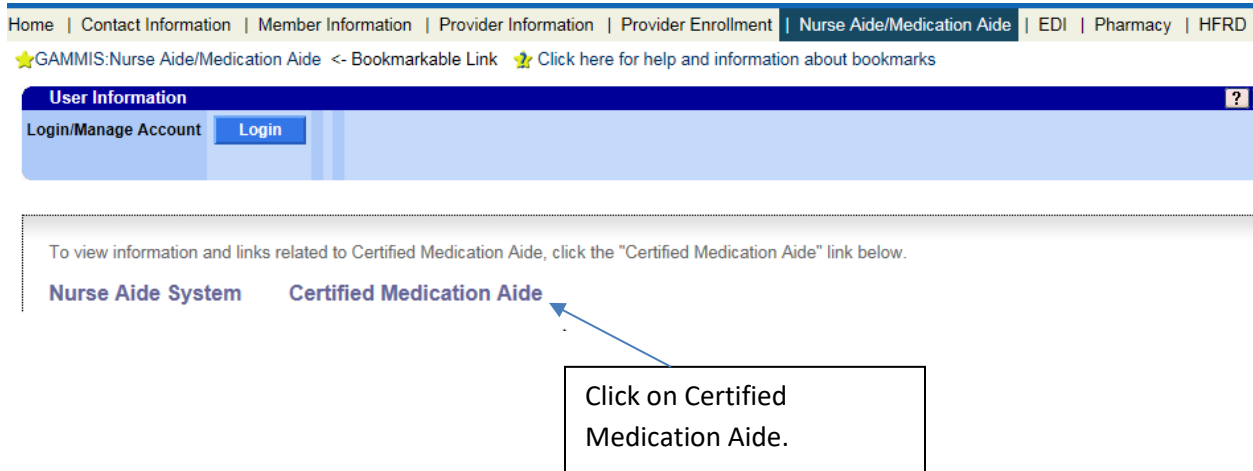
Home | Contact Information | Member Information | Provider Information | Provider Enrollment | Nurse Aide/Medication Aide | EDI | Pharmacy | HFRD

GAMMIS:Nurse Aide/Medication Aide <- Bookmarkable Link Click here for help and information about bookmarks

User Information ?

Login/Manage Account Login

To view information and links related to Certified Medication Aide, click the "Certified Medication Aide" link below.

Nurse Aide System Certified Medication Aide

Click on Certified Medication Aide.